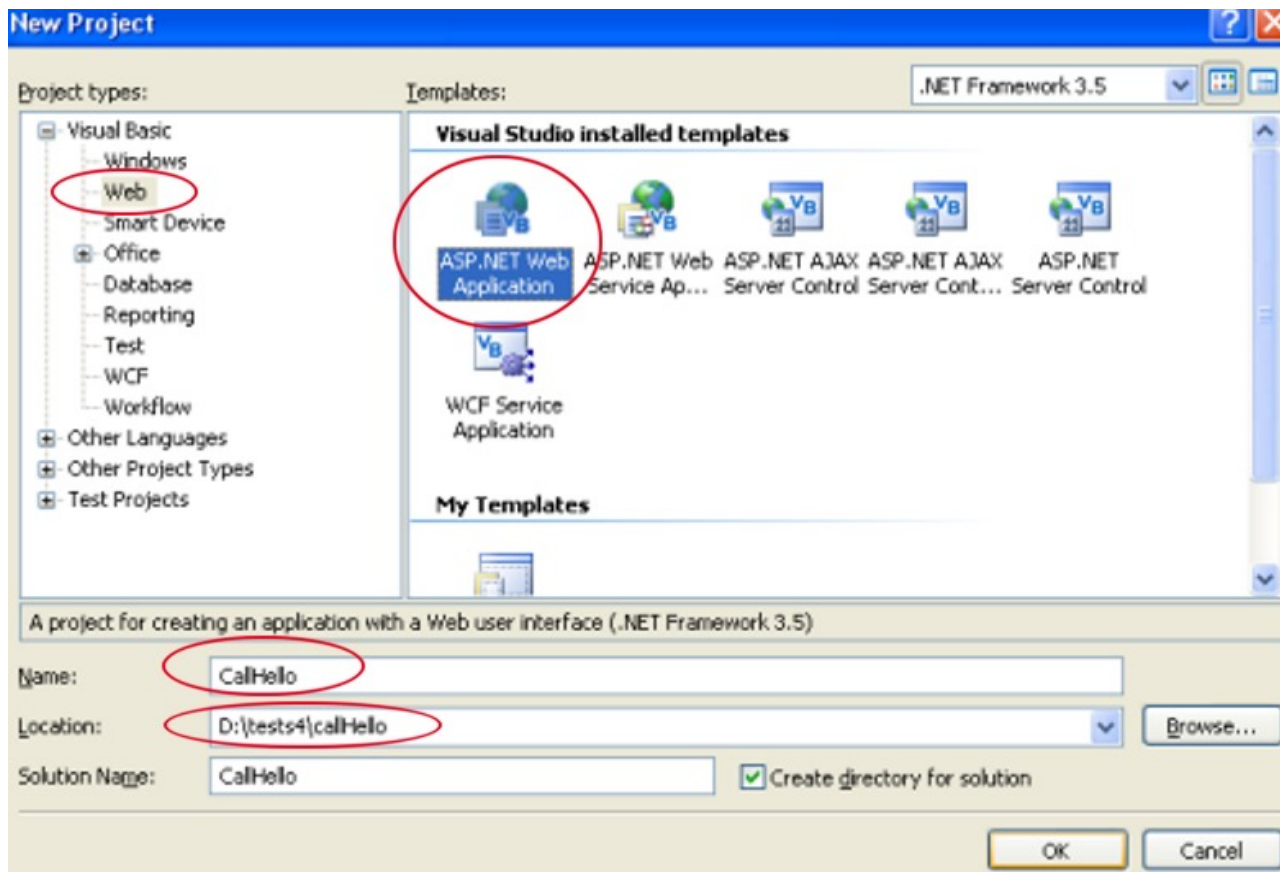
New Project

Project types:

Visual Basic
Windows
Web
Smart Device
Office
Database
Reporting
Test
WCF
Workflow
Other Languages
Other Project Types
Test Projects

Templates:

.NET Framework 3.5

Visual Studio installed templates

ASP.NET Web Application
ASP.NET Web Service Ap...
ASP.NET AJAX Server Control
ASP.NET AJAX Server Cont...
ASP.NET Server Control
WCF Service Application

My Templates

A project for creating an application with a Web user interface (.NET Framework 3.5)

Name: CallHello

Location: D:\tests4\callHello

Browse...

Solution Name: CallHello

Create directory for solution

OK

Cancel